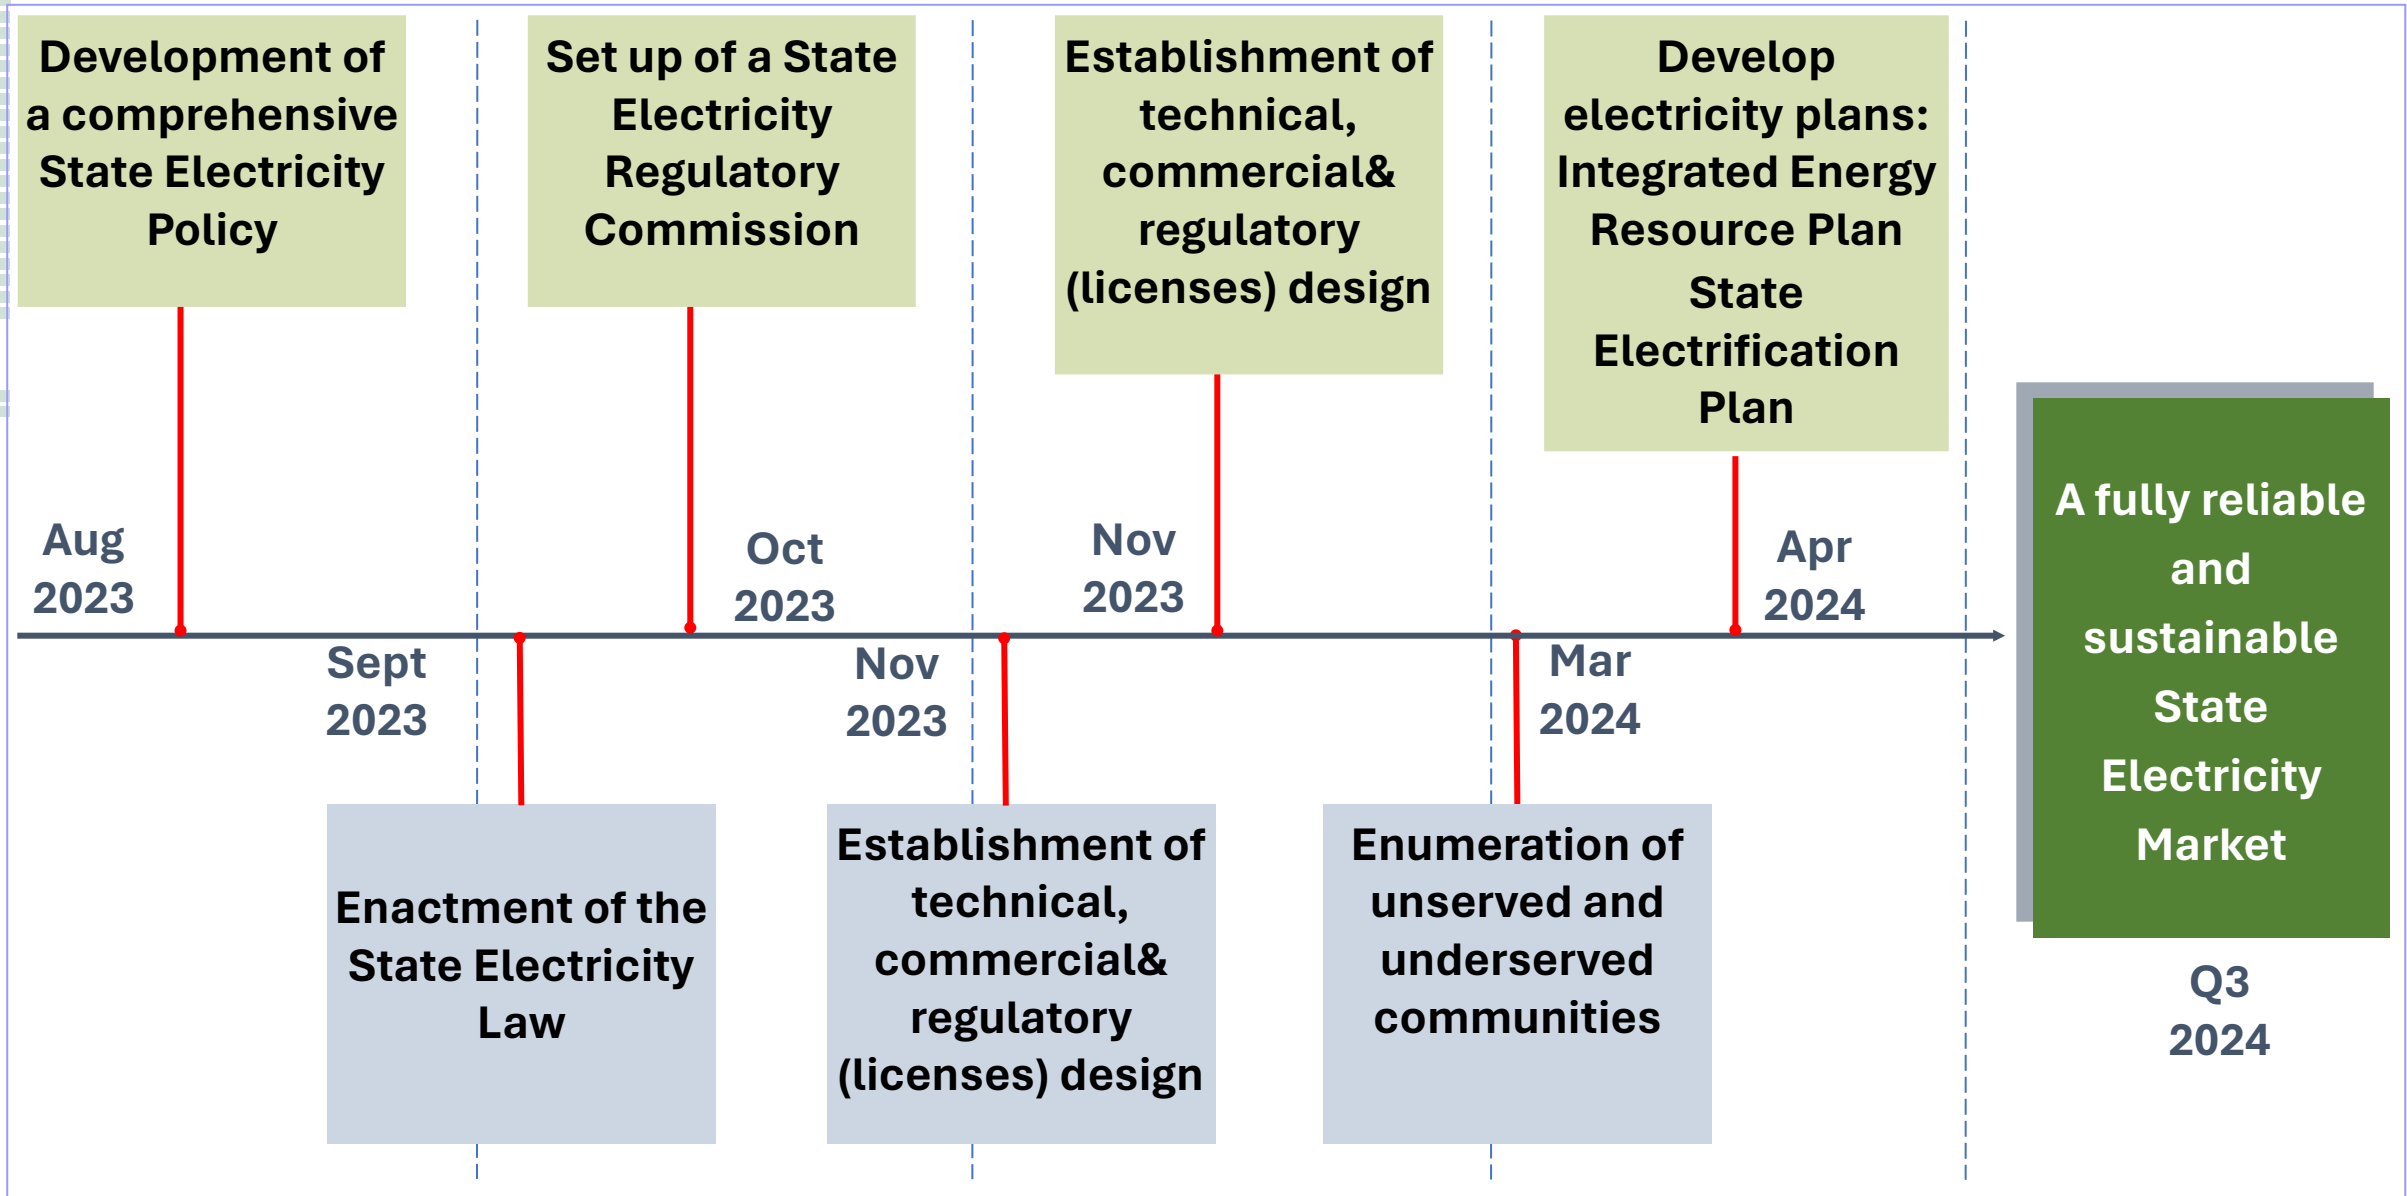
Development of a comprehensive State Electricity Policy

Set up of a State Electricity Regulatory Commission

Establishment of technical, commercial& regulatory (licenses) design

Develop electricity plans: Integrated Energy Resource Plan State Electrification Plan

Aug 2023

Oct 2023

Nov 2023

Apr 2024

A fully reliable and sustainable State Electricity Market

Sept 2023

Nov 2023

Mar 2024

Enactment of the State Electricity Law

Establishment of technical, commercial& regulatory (licenses) design

Enumeration of unserved and underserved communities

Q3 2024